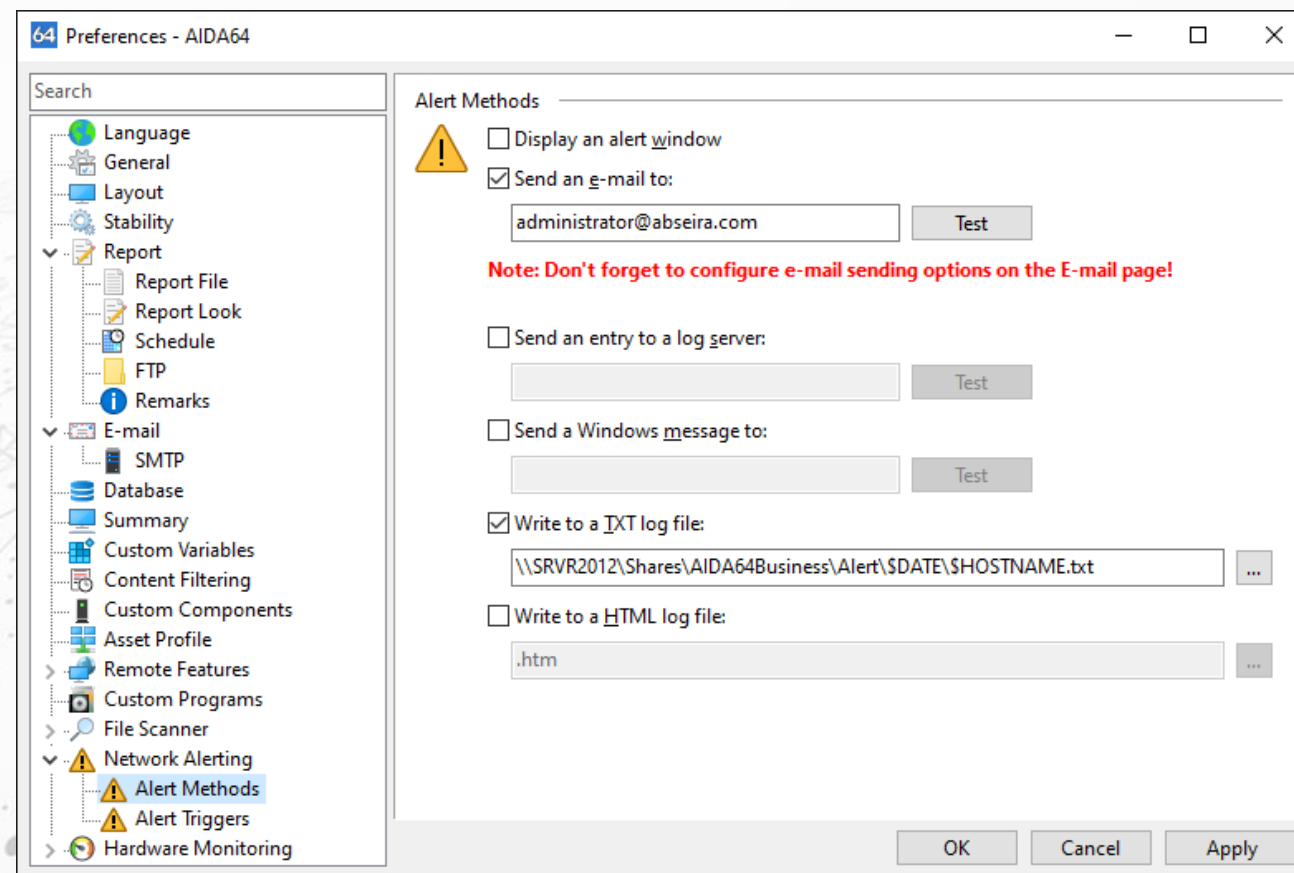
64 Preferences - AIDA64

Search

Language
General
Layout
Stability
Report
Report File
Report Look
Schedule
FTP
Remarks
E-mail
SMTP
Database
Summary
Custom Variables
Content Filtering
Custom Components
Asset Profile
Remote Features
Custom Programs
File Scanner
Network Alerting
Alert Methods
Alert Triggers
Hardware Monitoring

Alert Methods

Display an alert window

Send an e-mail to:

administrator@abseira.com

Test

Note: Don't forget to configure e-mail sending options on the E-mail page!

Send an entry to a log server:

Test

Send a Windows message to:

Test

Write to a TXT log file:

\\SRVR2012\Shares\AIDA64Business\Alert\$DATE\$HOSTNAME.txt

...

Write to a HTML log file:

.htm

...

OK

Cancel

Apply